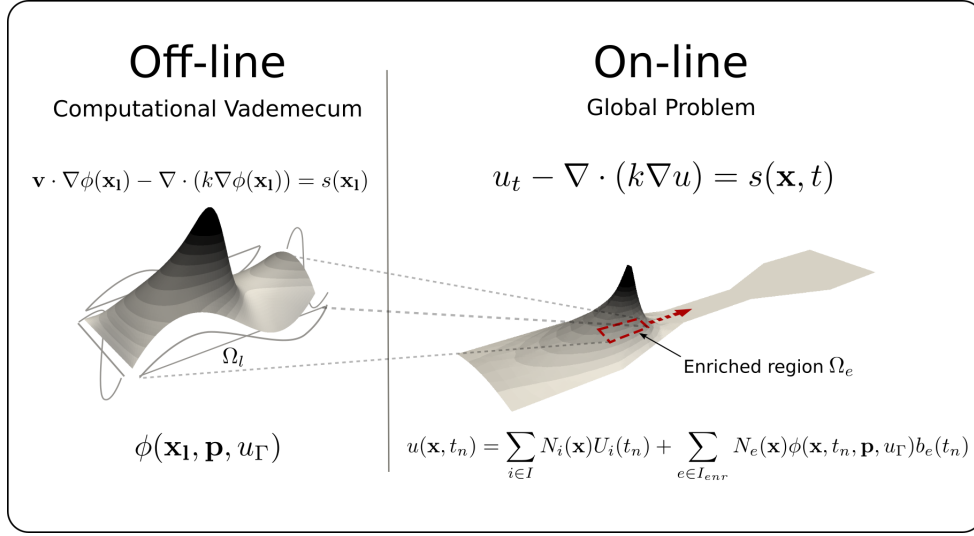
Off-line

Computational Vademecum

$\mathbf{v} \cdot \nabla\phi(\mathbf{x_l}) - \nabla \cdot (k\nabla\phi(\mathbf{x_l})) = s(\mathbf{x_l})$

$\Omega_l$

$\phi(\mathbf{x_l}, \mathbf{p}, u_\Gamma)$

On-line

Global Problem

$u_t - \nabla \cdot (k\nabla u) = s(\mathbf{x}, t)$

Enriched region $\Omega_e$

$u(\mathbf{x}, t_n) = \sum_{i \in I} N_i(\mathbf{x}) U_i(t_n) + \sum_{e \in I_{enr}} N_e(\mathbf{x}) \phi(\mathbf{x}, t_n, \mathbf{p}, u_\Gamma) b_e(t_n)$